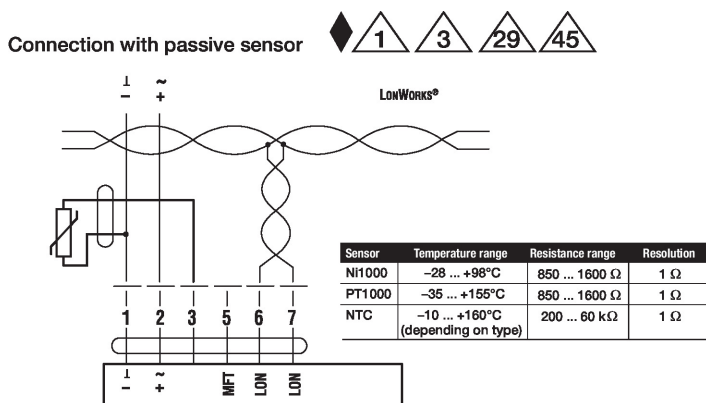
Connection with passive sensor 1 3 29 45

⊥ ~
– +

LonWorks®

| Sensor | Temperature range | Resistance range | Resolution |
|---|---|---|---|
| Ni1000 | –28 ... +98°C | 850 ... 1600 Ω | 1 Ω |
| PT1000 | –35 ... +155°C | 850 ... 1600 Ω | 1 Ω |
| NTC | –10 ... +160°C (depending on type) | 200 ... 60 kΩ | 1 Ω |

1 2 3 5 6 7

⊥ ~
– + MFT LON LON